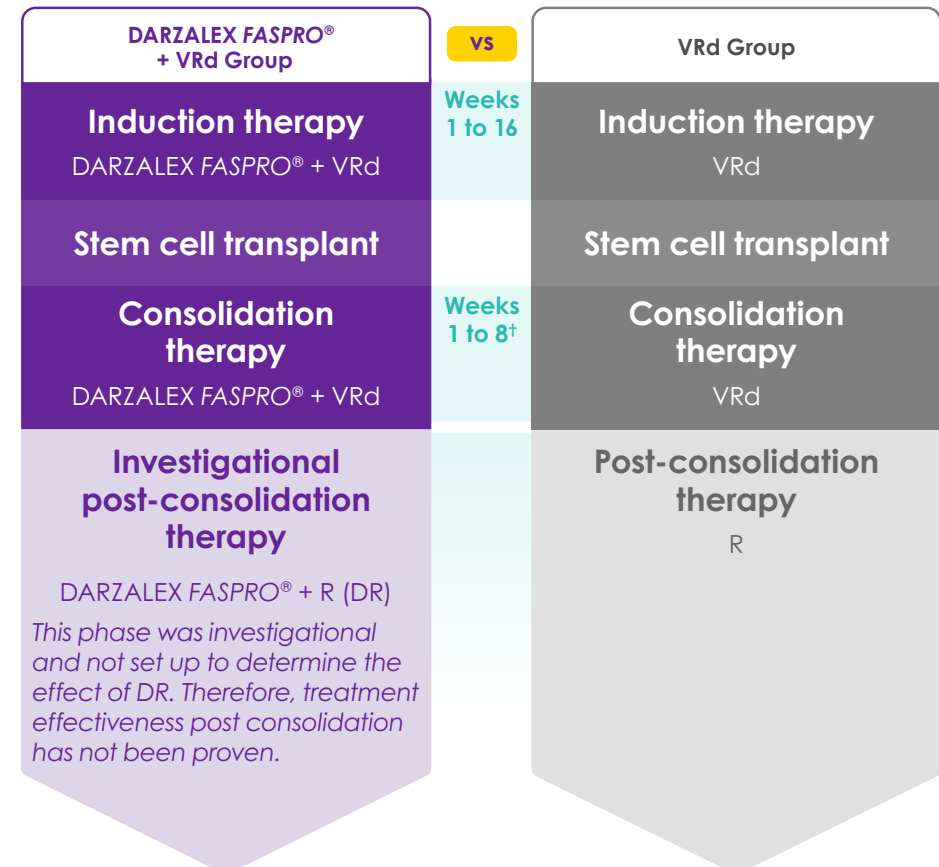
DARZALEX FASPRO®
+ VRd Group

VS

VRd Group

Induction therapy
DARZALEX FASPRO® + VRd

Weeks 1 to 16

Induction therapy
VRd

Stem cell transplant

Stem cell transplant

Consolidation therapy
DARZALEX FASPRO® + VRd

Weeks 1 to 8†

Consolidation therapy
VRd

Investigational post-consolidation therapy

DARZALEX FASPRO® + R (DR)

This phase was investigational and not set up to determine the effect of DR. Therefore, treatment effectiveness post consolidation has not been proven.

Post-consolidation therapy
R